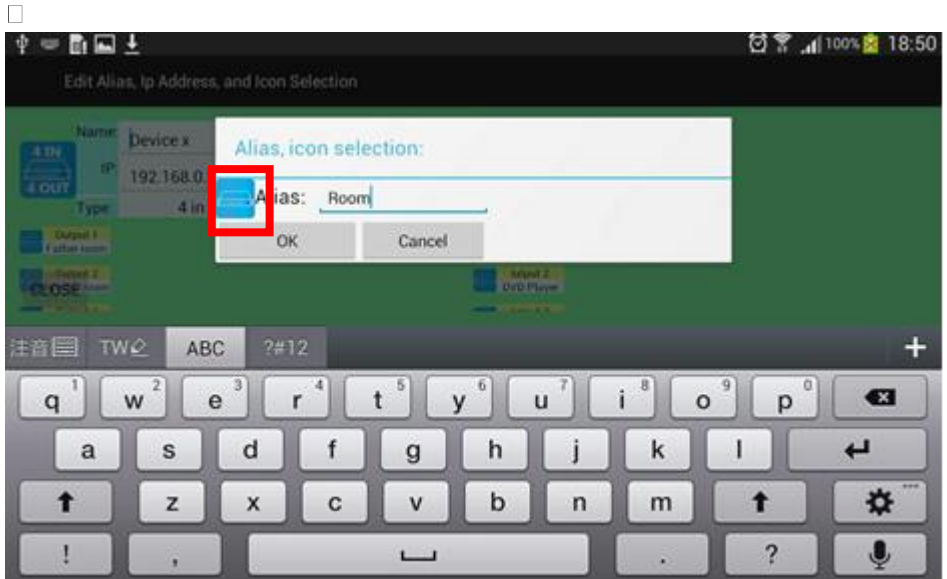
100% 18:50

Edit Alias, Ip Address, and Icon Selection

Name Device x
4 IN 4 OUT
IP 192.168.0.
Type 4 in
Output 1 Father room
Output 2
CLOSE
Output 2 DVD Player

Alias, icon selection:
Alias: Room
OK
Cancel

注音 TW ABC ?#12 +
q 1 w 2 e 3 r 4 t 5 y 6 u 7 i 8 o 9 p 0
a s d f g h j k l
z x c v b n m
! , . ?